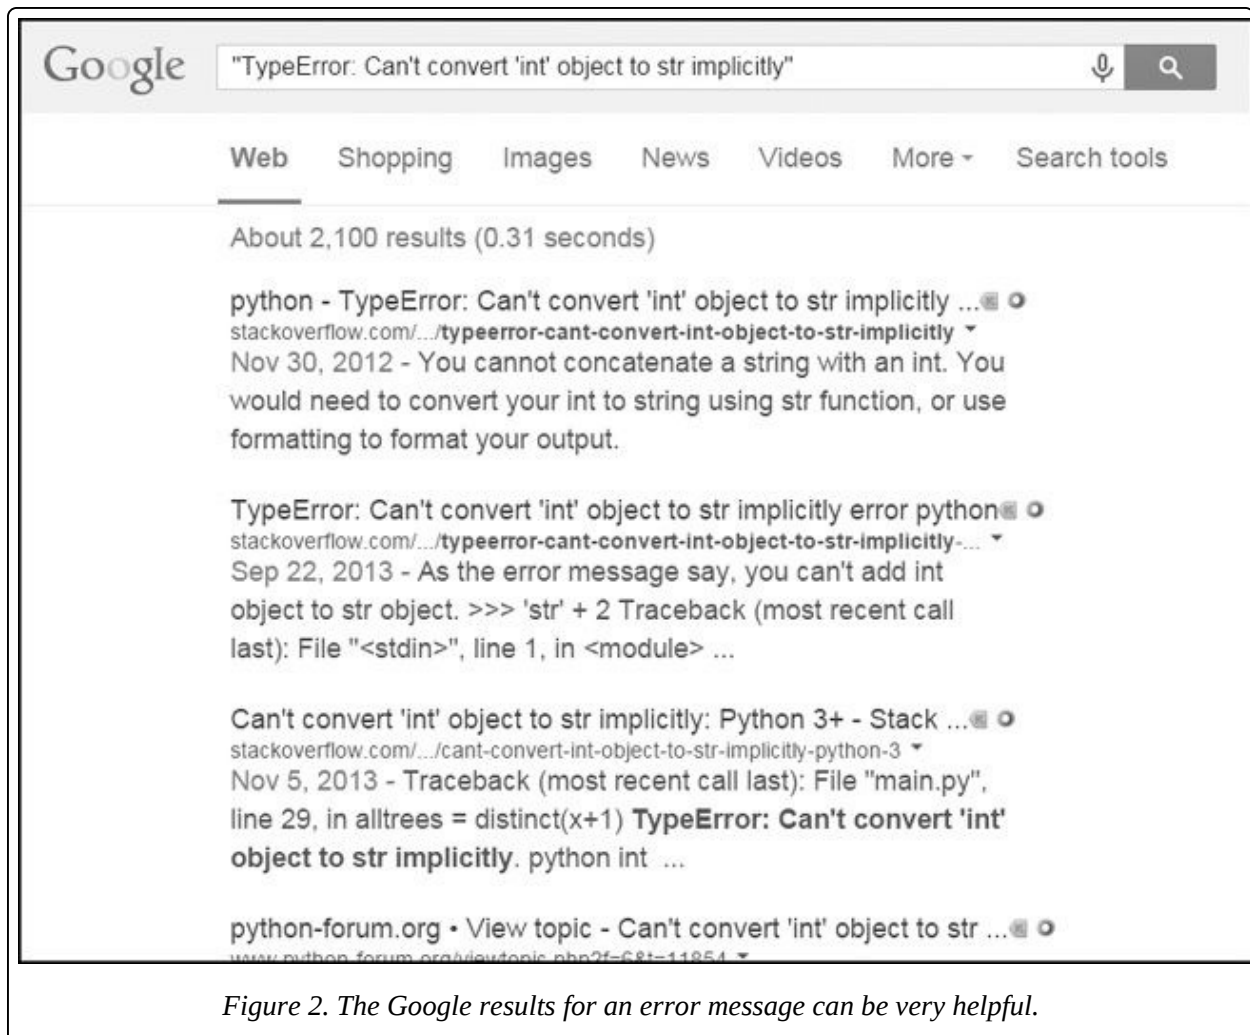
Google "TypeError: Can't convert 'int' object to str implicitly"

Web Shopping Images News Videos More Search tools

About 2,100 results (0.31 seconds)

python - TypeError: Can't convert 'int' object to str implicitly ...
stackoverflow.com/.../typeerror-cant-convert-int-object-to-str-implicitly
Nov 30, 2012 - You cannot concatenate a string with an int. You would need to convert your int to string using str function, or use formatting to format your output.

TypeError: Can't convert 'int' object to str implicitly error python
stackoverflow.com/.../typeerror-cant-convert-int-object-to-str-implicitly-...
Sep 22, 2013 - As the error message say, you can't add int object to str object. >>> 'str' + 2 Traceback (most recent call last): File "<stdin>", line 1, in <module> ...

Can't convert 'int' object to str implicitly: Python 3+ - Stack ...
stackoverflow.com/.../cant-convert-int-object-to-str-implicitly-python-3
Nov 5, 2013 - Traceback (most recent call last): File "main.py", line 29, in alltrees = distinct(x+1) TypeError: Can't convert 'int' object to str implicitly. python int ...

python-forum.org • View topic - Can't convert 'int' object to str ...
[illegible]

Figure 2. The Google results for an error message can be very helpful.